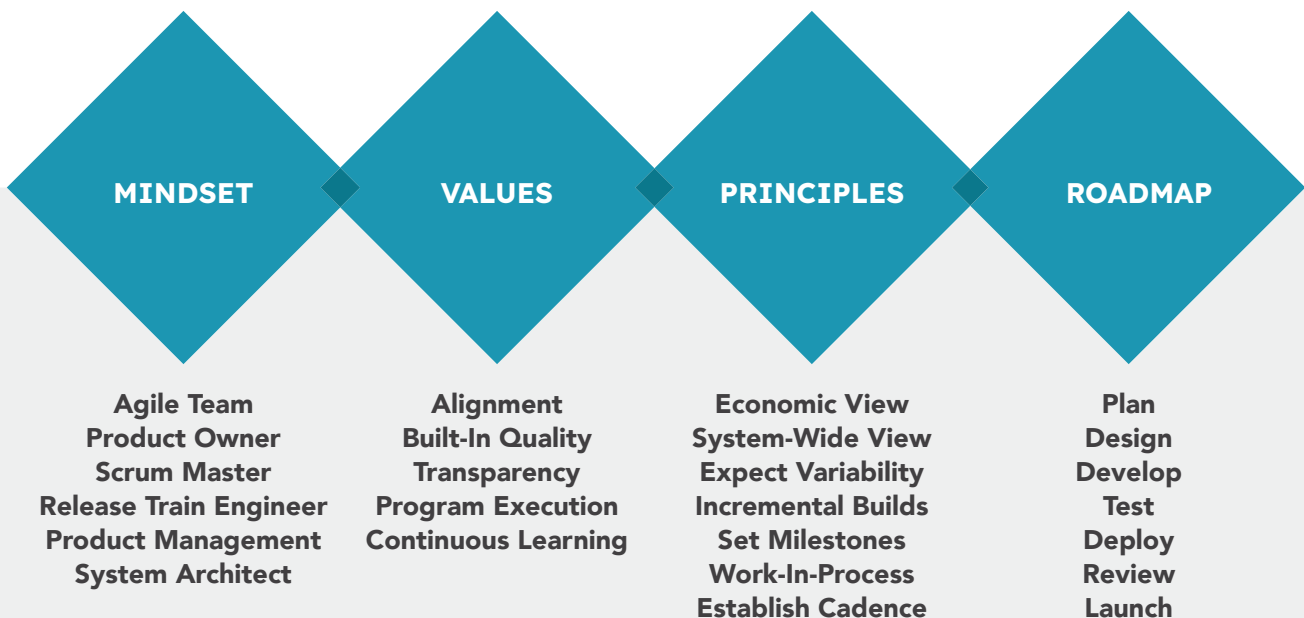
MINDSET

Agile Team
Product Owner
Scrum Master
Release Train Engineer
Product Management
System Architect

VALUES

Alignment
Built-In Quality
Transparency
Program Execution
Continuous Learning

PRINCIPLES

Economic View
System-Wide View
Expect Variability
Incremental Builds
Set Milestones
Work-In-Process
Establish Cadence

ROADMAP

Plan
Design
Develop
Test
Deploy
Review
Launch